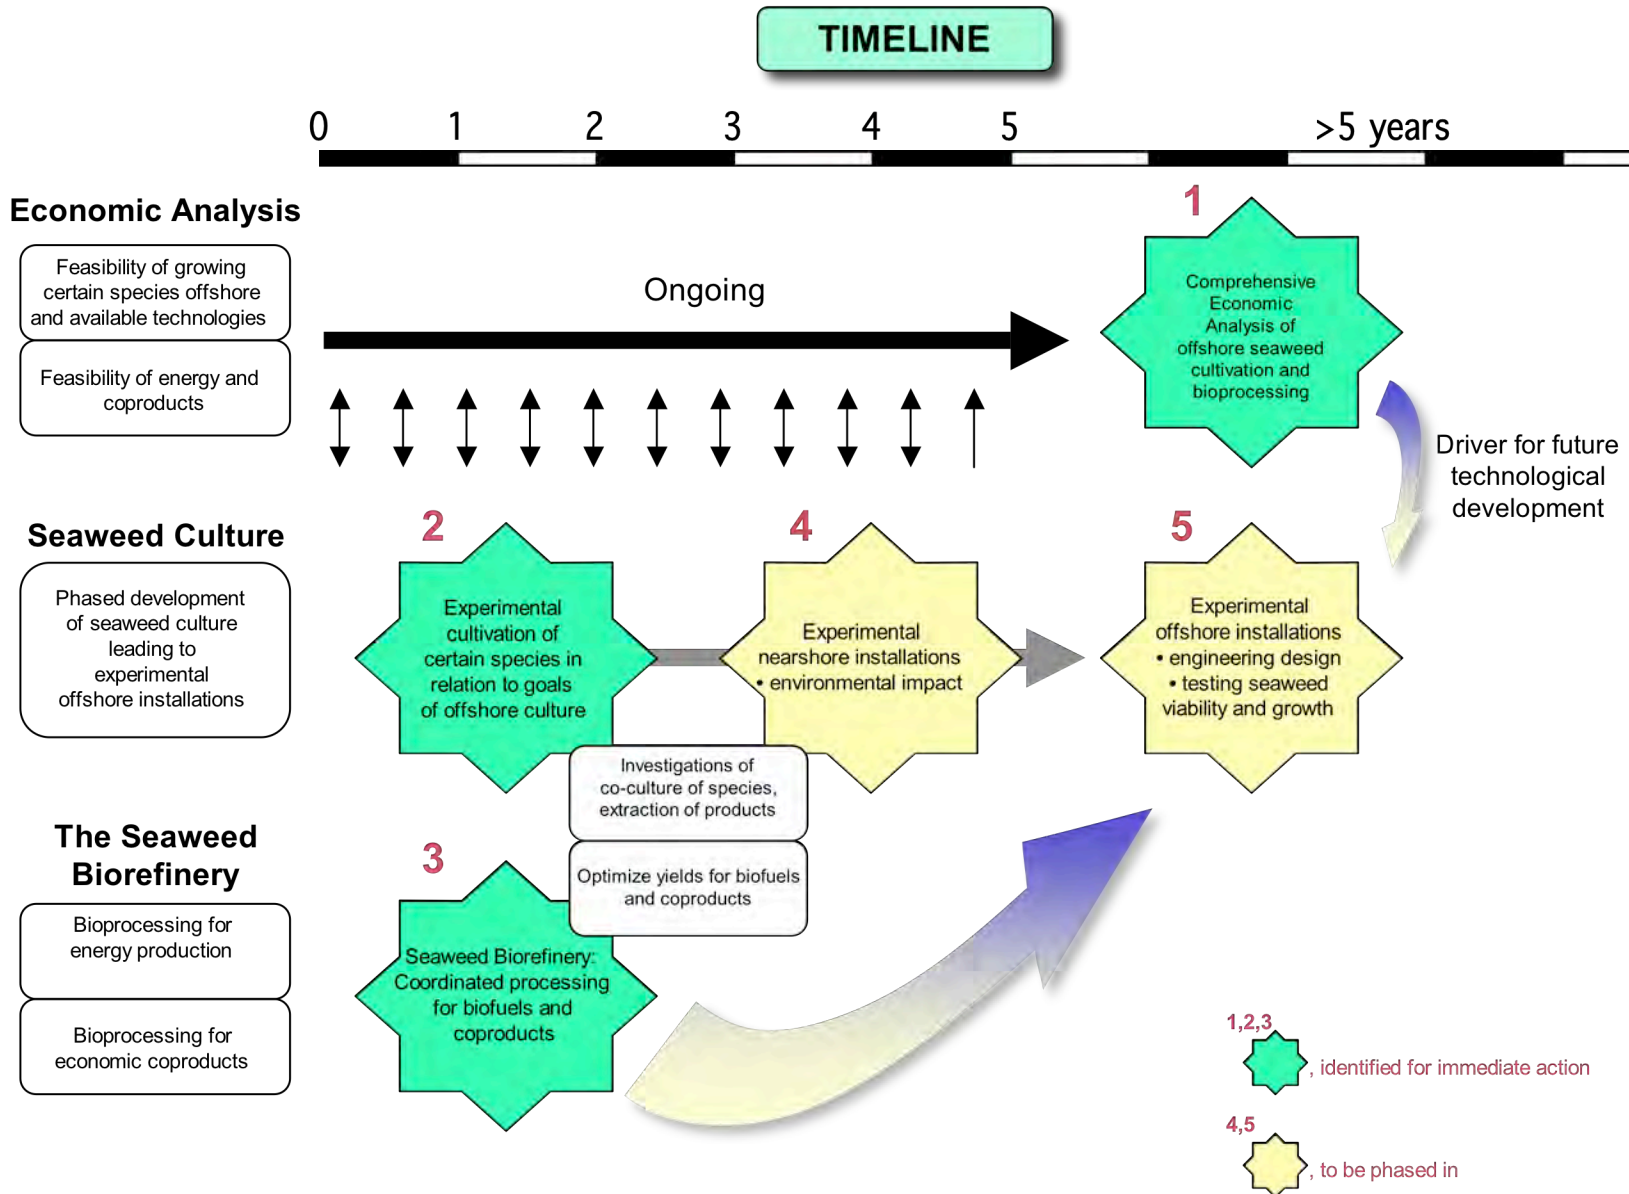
TIMELINE

0 1 2 3 4 5 >5 years

Economic Analysis

Feasibility of growing certain species offshore and available technologies

Feasibility of energy and coproducts

Ongoing

1

Comprehensive Economic Analysis of offshore seaweed cultivation and bioprocessing

Driver for future technological development

Seaweed Culture

Phased development of seaweed culture leading to experimental offshore installations

2

Experimental cultivation of certain species in relation to goals of offshore culture

4

Experimental nearshore installations
• environmental impact

5

Experimental offshore installations
• engineering design
• testing seaweed viability and growth

Investigations of co-culture of species, extraction of products

The Seaweed Biorefinery

Bioprocessing for energy production

Bioprocessing for economic coproducts

3

Optimize yields for biofuels and coproducts

Seaweed Biorefinery: Coordinated processing for biofuels and coproducts

1,2,3
, identified for immediate action

4,5
, to be phased in